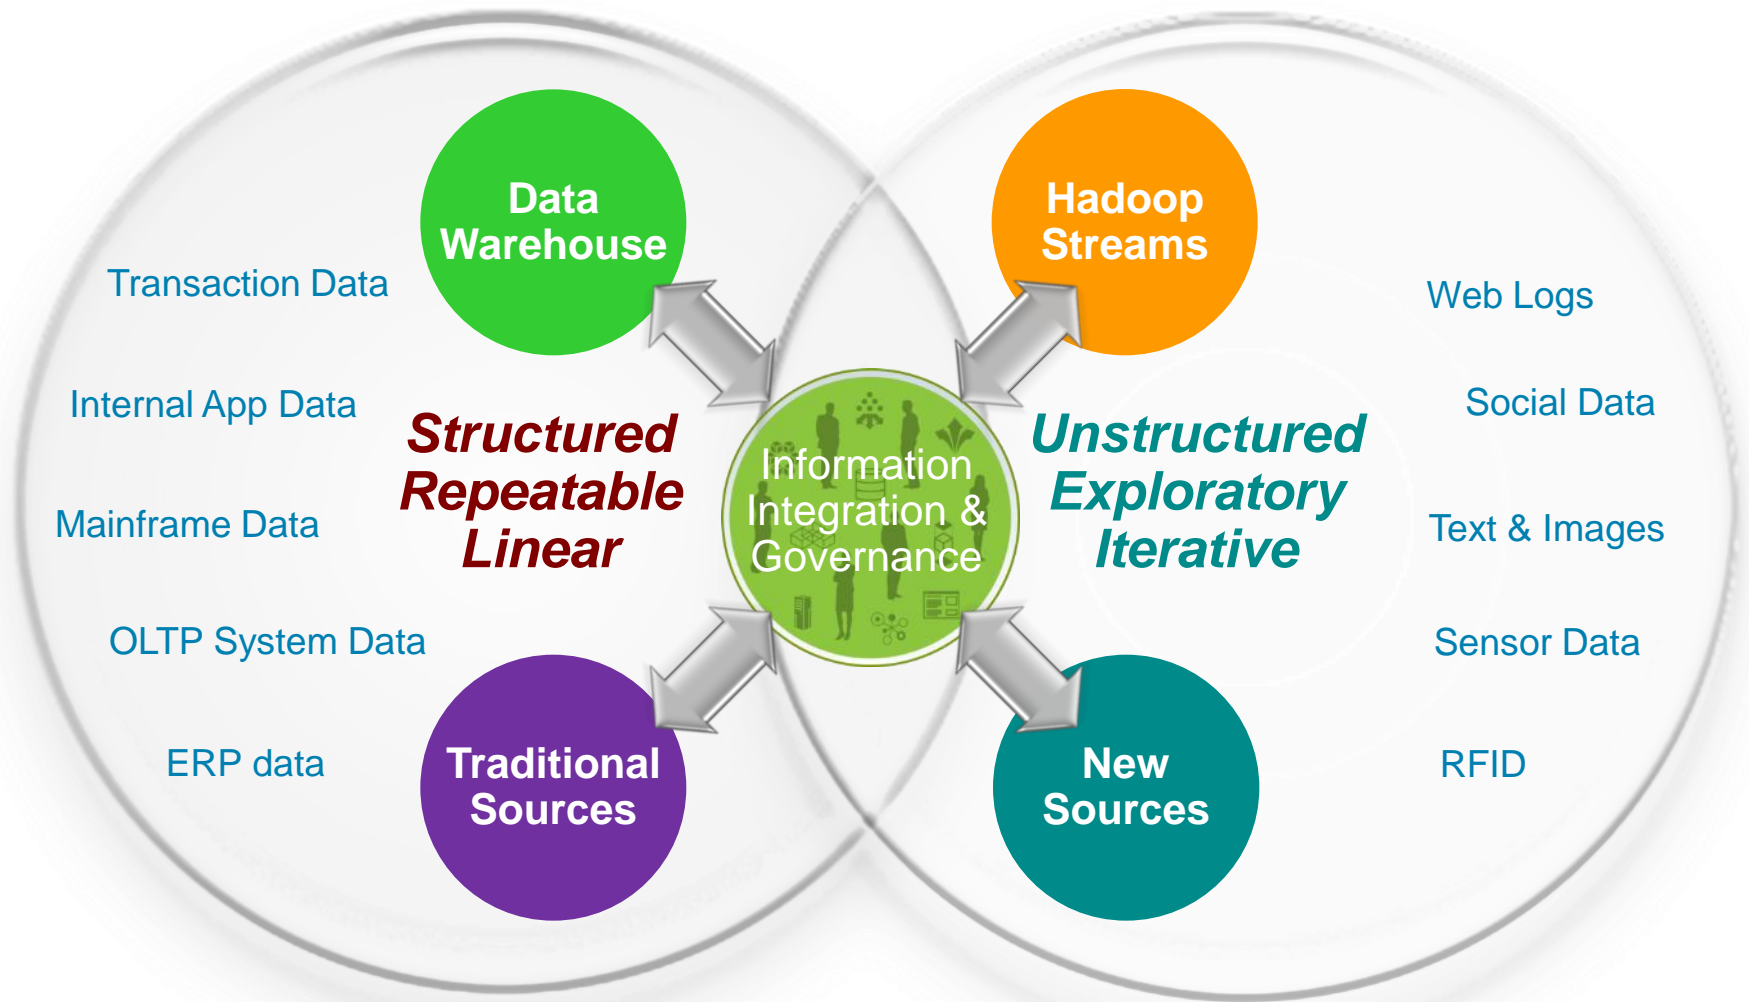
Data Warehouse

Hadoop Streams

Transaction Data

Web Logs

Internal App Data

Social Data

Structured Repeatable Linear

Information Integration & Governance

Unstructured Exploratory Iterative

Mainframe Data

Text & Images

OLTP System Data

Sensor Data

ERP data

Traditional Sources

New Sources

RFID